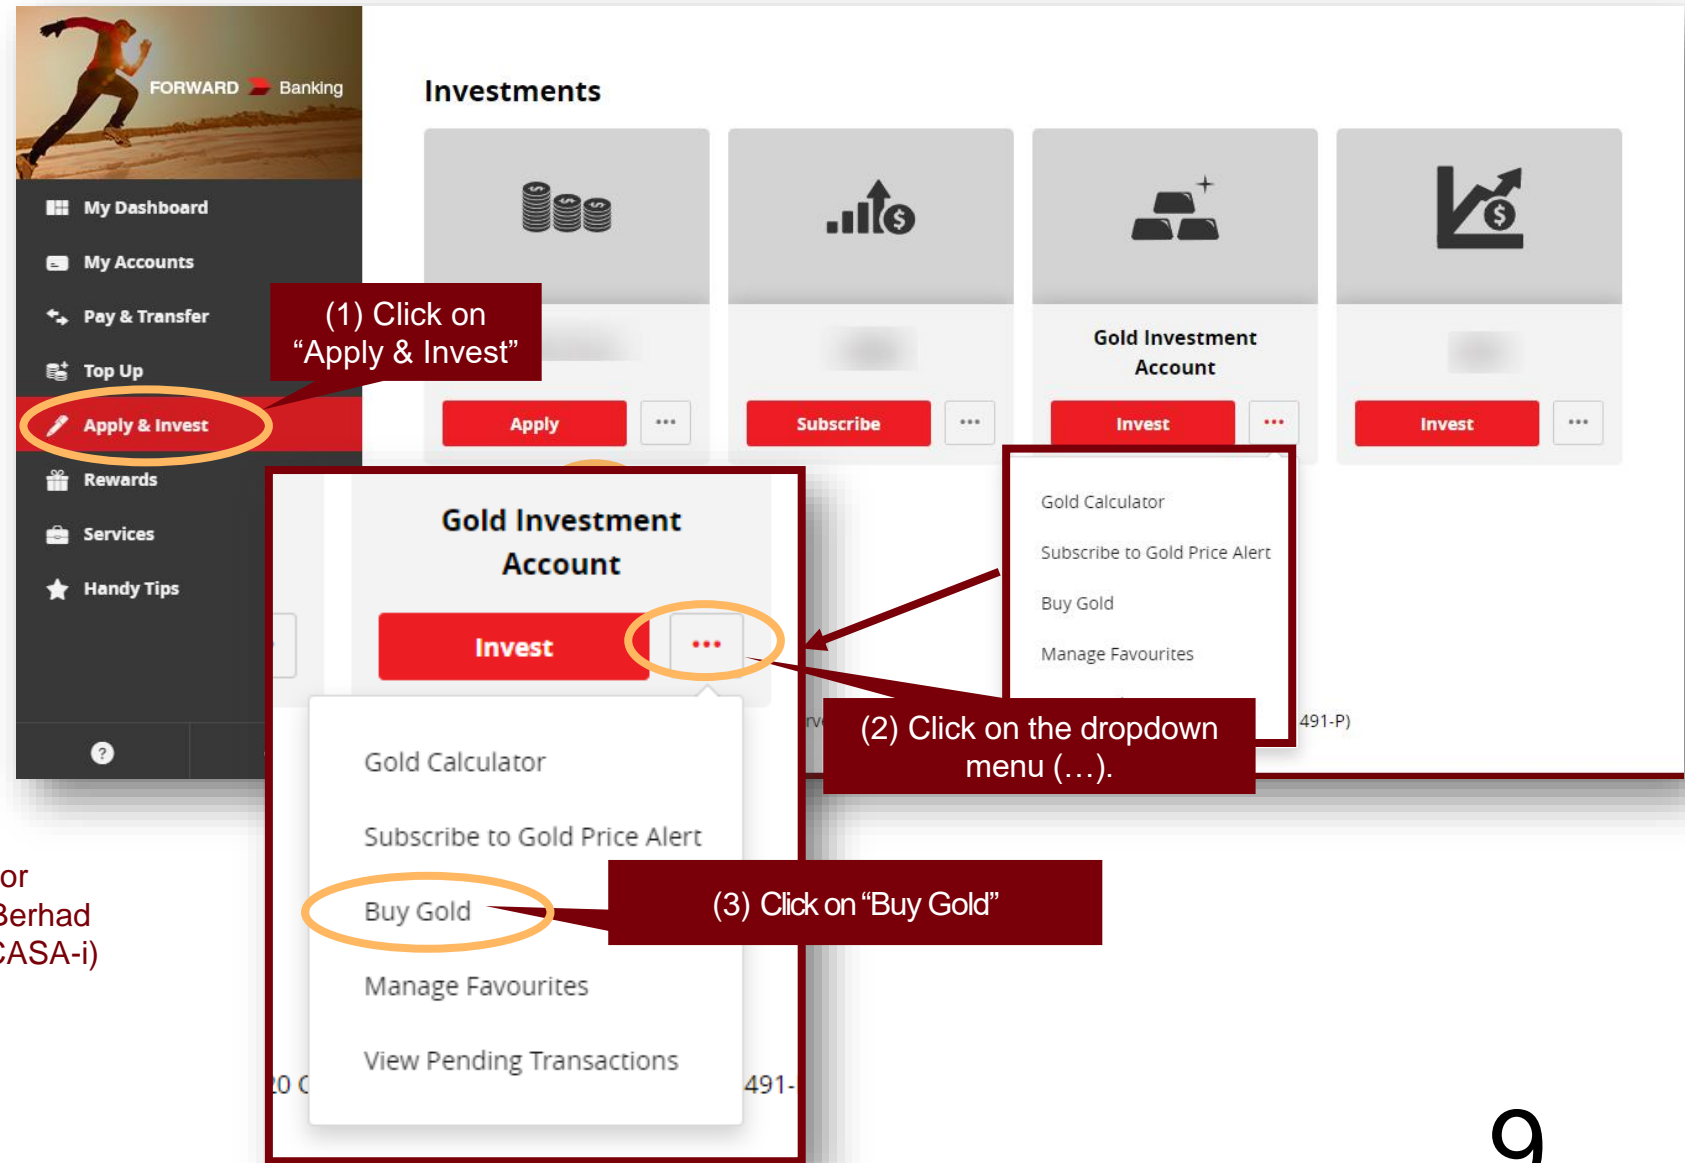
FORWARD Banking

My Dashboard

My Accounts

Pay & Transfer

Top Up

Apply & Invest

Rewards

Services

Handy Tips

?

Investments

Gold Investment Account

Apply ...

Subscribe ...

Invest ...

Invest ...

(1) Click on "Apply & Invest"

Gold Calculator

Subscribe to Gold Price Alert

Buy Gold

Manage Favourites

491-P)

Gold Investment Account

Invest ...

Gold Calculator

Subscribe to Gold Price Alert

Buy Gold

Manage Favourites

View Pending Transactions

(2) Click on the dropdown menu (…).

(3) Click on "Buy Gold"

or
Berhad
CASA-i)

20 C

491-

9